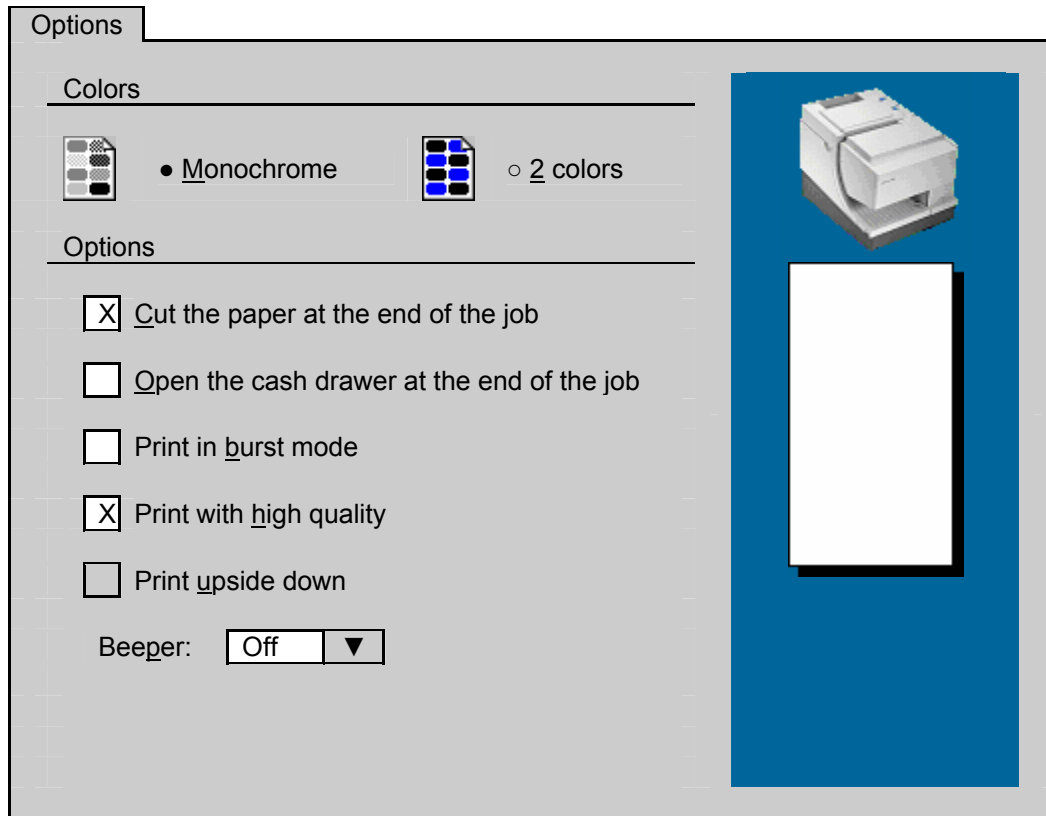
Options

Colors

● Monochrome

○ 2 colors

Options

X Cut the paper at the end of the job

Open the cash drawer at the end of the job

Print in burst mode

X Print with high quality

Print upside down

Beeper: Off ▼